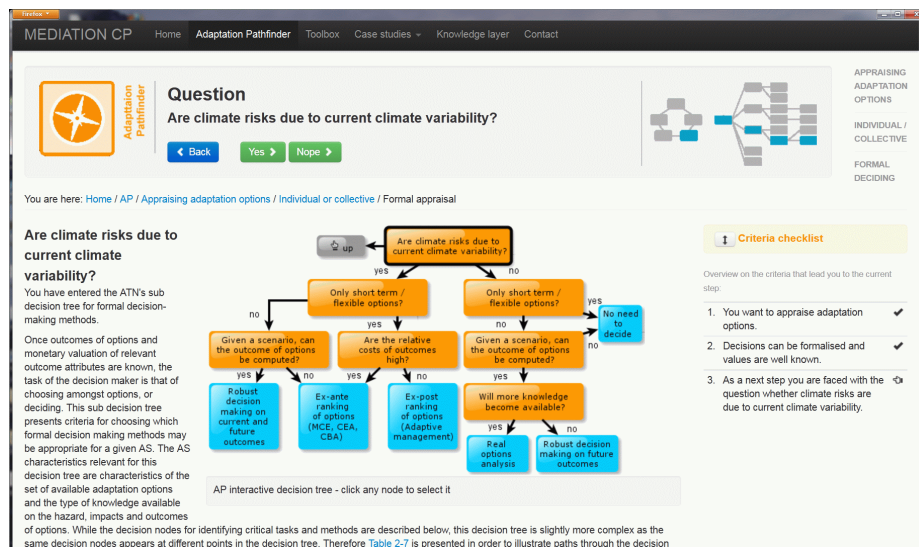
Firefox

MEDIATION CP Home Adaptation Pathfinder Toolbox Case studies Knowledge layer Contact

Adaptation Pathfinder

Question

Are climate risks due to current climate variability?

Back Yes Nope

APPRAISING ADAPTATION OPTIONS

INDIVIDUAL / COLLECTIVE

FORMAL DECIDING

You are here: Home / AP / Appraising adaptation options / Individual or collective / Formal appraisal

Are climate risks due to current climate variability?

You have entered the ATN's sub decision tree for formal decision-making methods.

Once outcomes of options and monetary valuation of relevant outcome attributes are known, the task of the decision maker is that of choosing amongst options, or deciding. This sub decision tree presents criteria for choosing which formal decision making methods may be appropriate for a given AS. The AS characteristics relevant for this decision tree are characteristics of the set of available adaptation options and the type of knowledge available on the hazard, impacts and outcomes of options. While the decision nodes for identifying critical tasks and methods are described below, this decision tree is slightly more complex as the same decision nodes appears at different points in the decision tree. Therefore Table 2-7 is presented in order to illustrate paths through the decision

up

Are climate risks due to current climate variability?

yes

no

Only short term / flexible options?

Only short term / flexible options?

no

yes

yes

no

No need to decide

Given a scenario, can the outcome of options be computed?

Are the relative costs of outcomes high?

Given a scenario, can the outcome of options be computed?

no

yes

no

yes

no

yes

no

Robust decision making on current and future outcomes

Ex-ante ranking of options (MCE, CEA, CBA)

Ex-post ranking of options (Adaptive management)

Will more knowledge become available?

yes

no

Real options analysis

Robust decision making on future outcomes

AP interactive decision tree - click any node to select it

Criteria checklist

Overview on the criteria that lead you to the current step:

1. You want to appraise adaptation options.

2. Decisions can be formalised and values are well known.

3. As a next step you are faced with the question whether climate risks are due to current climate variability.